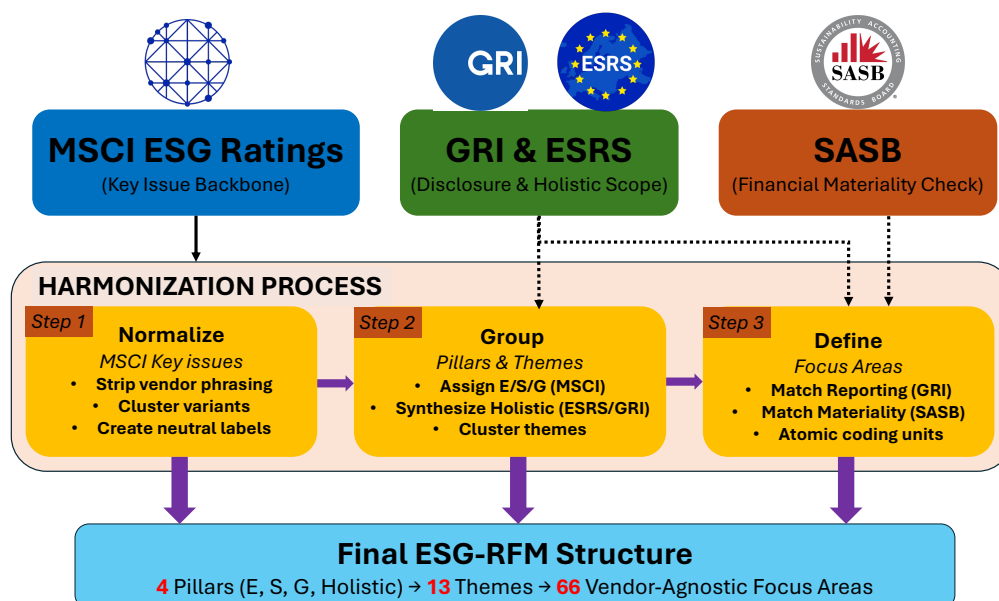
GRI

ESRS

SUSTAINABILITY ACCOUNTING STANDARDS BOARD
SASB

MSCI ESG Ratings
(Key Issue Backbone)

GRI & ESRS
(Disclosure & Holistic Scope)

SASB
(Financial Materiality Check)

HARMONIZATION PROCESS

Step 1
Normalize
MSCI Key issues
• Strip vendor phrasing
• Cluster variants
• Create neutral labels

Step 2
Group
Pillars & Themes
• Assign E/S/G (MSCI)
• Synthesize Holistic (ESRS/GRI)
• Cluster themes

Step 3
Define
Focus Areas
• Match Reporting (GRI)
• Match Materiality (SASB)
• Atomic coding units

Final ESG-RFM Structure
4 Pillars (E, S, G, Holistic) → 13 Themes → 66 Vendor-Agnostic Focus Areas